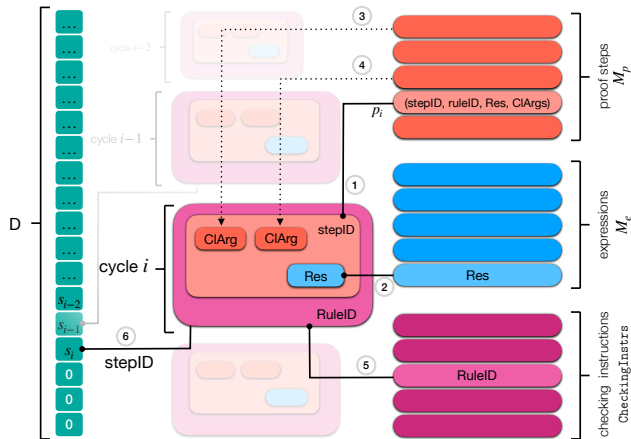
D

...
...
...
...
...
...
...
...
...
...
...
...
$s_{i-2}$
$s_{i-1}$
$s_i$
0
0
0
0

cycle $i-2$

cycle $i-1$

cycle $i$

3

4

1

2

5

6

stepID

ClArg

ClArg

Res

RuleID

stepID

$p_i$

(stepID, ruleID, Res, ClArgs)

proof steps $M_p$

Res

expressions $M_e$

RuleID

checking instructions CheckingInstrs